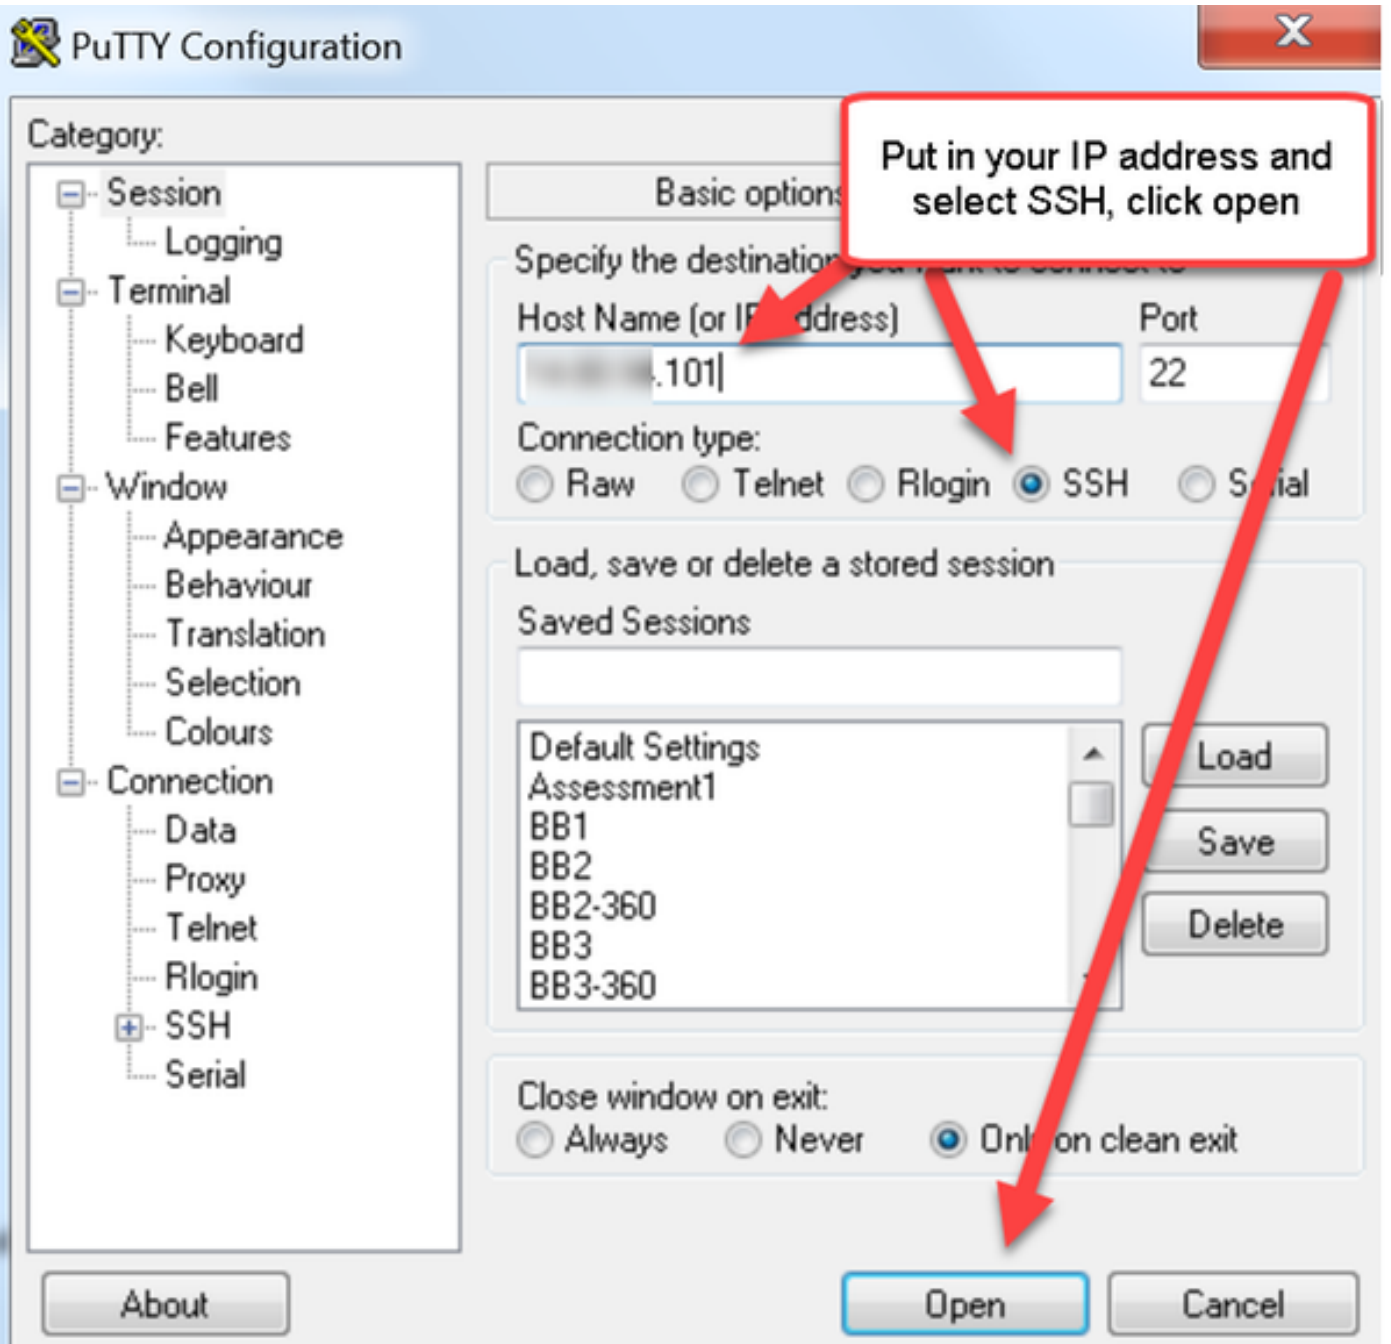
PuTTY Configuration

Category:

Session
Logging
Terminal
Keyboard
Bell
Features
Window
Appearance
Behaviour
Translation
Selection
Colours
Connection
Data
Proxy
Telnet
Rlogin
SSH
Serial

Basic option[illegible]

Put in your IP address and select SSH, click open

Specify the destinatio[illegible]

Host Name (or I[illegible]ddress)

Port

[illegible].101

22

Connection type:

Raw Telnet Rlogin SSH S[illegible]ial

Load, save or delete a stored session

Saved Sessions

Default Settings
Assessment1
BB1
BB2
BB2-360
BB3
BB3-360

Load

Save

Delete

Close window on exit:

Always Never Onl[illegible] on clean exit

About

Open

Cancel